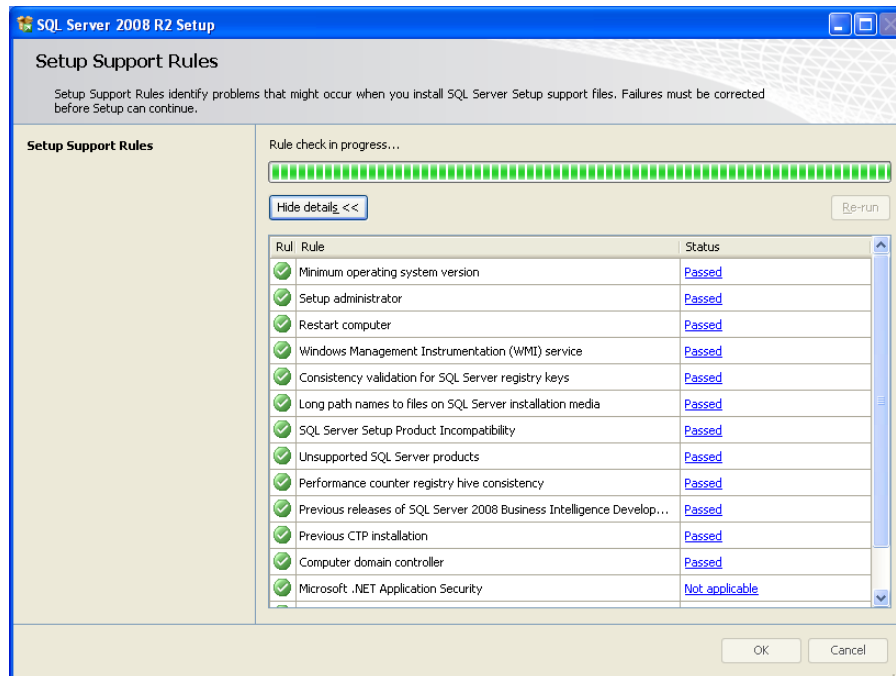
SQL Server 2008 R2 Setup

Setup Support Rules

Setup Support Rules identify problems that might occur when you install SQL Server Setup support files. Failures must be corrected before Setup can continue.

Setup Support Rules

Rule check in progress...

Hide details <<

Re-run

| Rul | Rule | Status |
|---|---|---|
| | Minimum operating system version | Passed |
| | Setup administrator | Passed |
| | Restart computer | Passed |
| | Windows Management Instrumentation (WMI) service | Passed |
| | Consistency validation for SQL Server registry keys | Passed |
| | Long path names to files on SQL Server installation media | Passed |
| | SQL Server Setup Product Incompatibility | Passed |
| | Unsupported SQL Server products | Passed |
| | Performance counter registry hive consistency | Passed |
| | Previous releases of SQL Server 2008 Business Intelligence Develop... | Passed |
| | Previous CTP installation | Passed |
| | Computer domain controller | Passed |
| | Microsoft .NET Application Security | Not applicable |

OK

Cancel